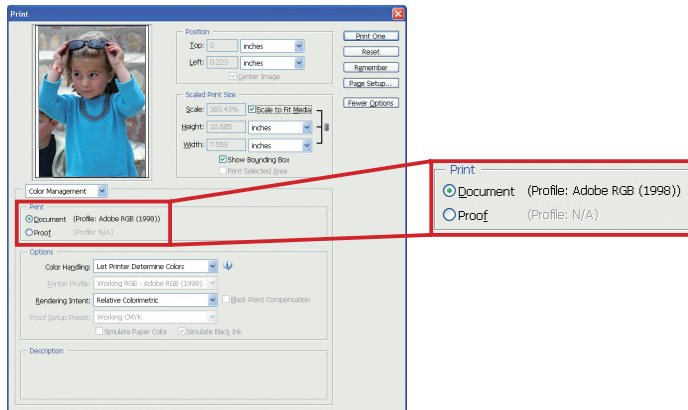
Print

Position
Top: 0 inches
Left: 0.223 inches
Center Image

Scaled Print Size
Scale: 383.43% Scale to Fit Media
Height: 10.685 inches
Width: 7.553 inches
Show Bounding Box
Print Selected Area

Print One
Reset
Remember
Page Setup...
Fewer Options

Color Management

Print
Document (Profile: Adobe RGB (1998))
Proof (Profile: N/A)

Options
Color Handling: Let Printer Determine Colors
Printer Profile: Working RGB - Adobe RGB (1998)
Rendering Intent: Relative Colorimetric
Black Point Compensation
Proof Setup Preset: Working CMYK
Simulate Paper Color
Simulate Black Ink

Description

Print
Document (Profile: Adobe RGB (1998))
Proof (Profile: N/A)